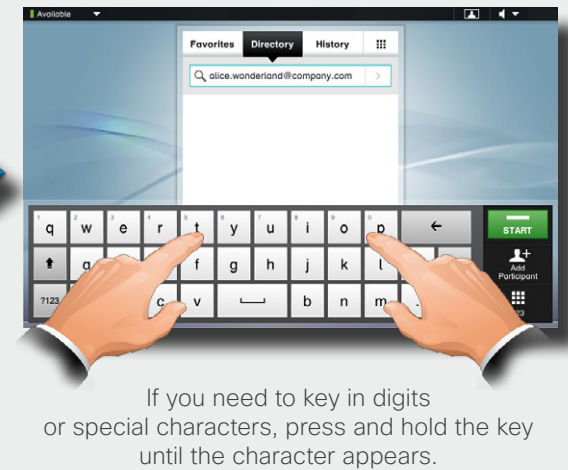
Available

Favorites Directory History

alice.wonderland@company.com

q w e r t y u i o p ←

a f g h j k l

?123 c v b n m .

START

Add Participant

If you need to key in digits or special characters, press and hold the key until the character appears.